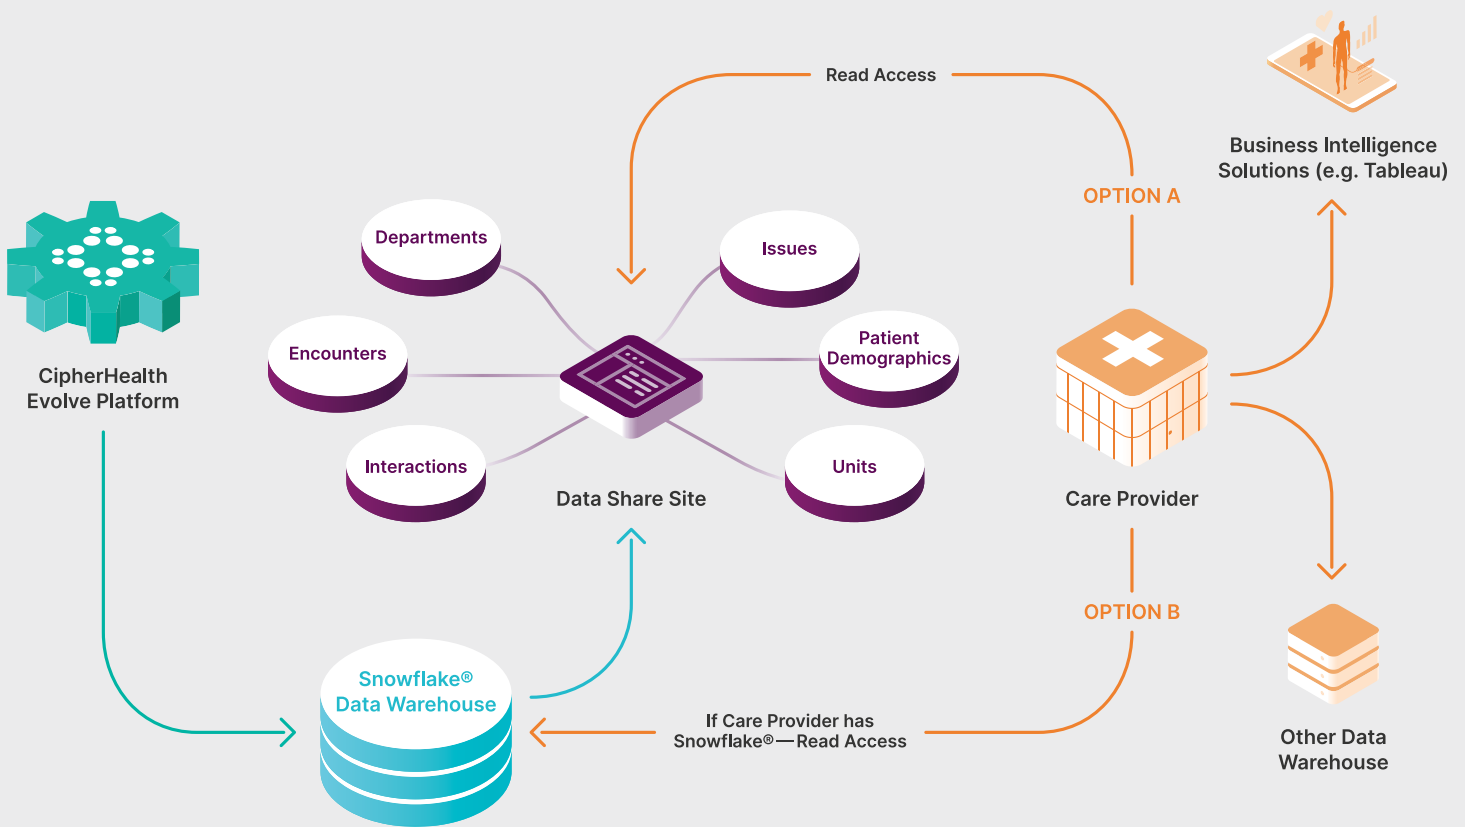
Read Access

Business Intelligence Solutions (e.g. Tableau)

OPTION A

CipherHealth Evolve Platform

Departments

Issues

Encounters

Patient Demographics

Interactions

Units

Data Share Site

Care Provider

OPTION B

Snowflake® Data Warehouse

If Care Provider has Snowflake®—Read Access

Other Data Warehouse